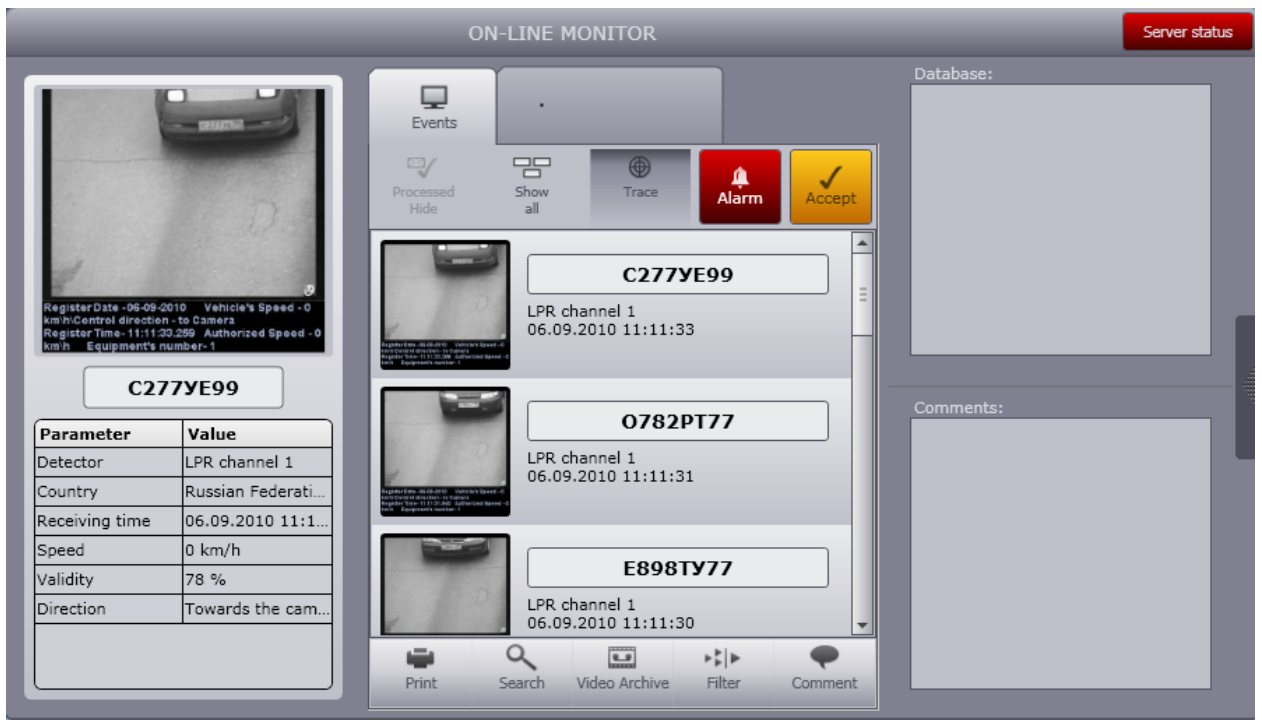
ON-LINE MONITOR

Server status

Register Date - 06-09-2010 Vehicle's Speed - 0 km\h\Control direction - to Camera
Register Time - 11:11:33.259 Authorized Speed - 0 km\h Equipment's number - 1

C277YE99

| Parameter | Value |
|---|---|
| Detector | LPR channel 1 |
| Country | Russian Federati... |
| Receiving time | 06.09.2010 11:1... |
| Speed | 0 km/h |
| Validity | 78 % |
| Direction | Towards the cam... |

Events

.

Processed Hide

Show all

Trace

Alarm

Accept

C277YE99
LPR channel 1
06.09.2010 11:11:33

O782PT77
LPR channel 1
06.09.2010 11:11:31

E898TY77
LPR channel 1
06.09.2010 11:11:30

Print

Search

Video Archive

Filter

Comment

Database:

Comments: